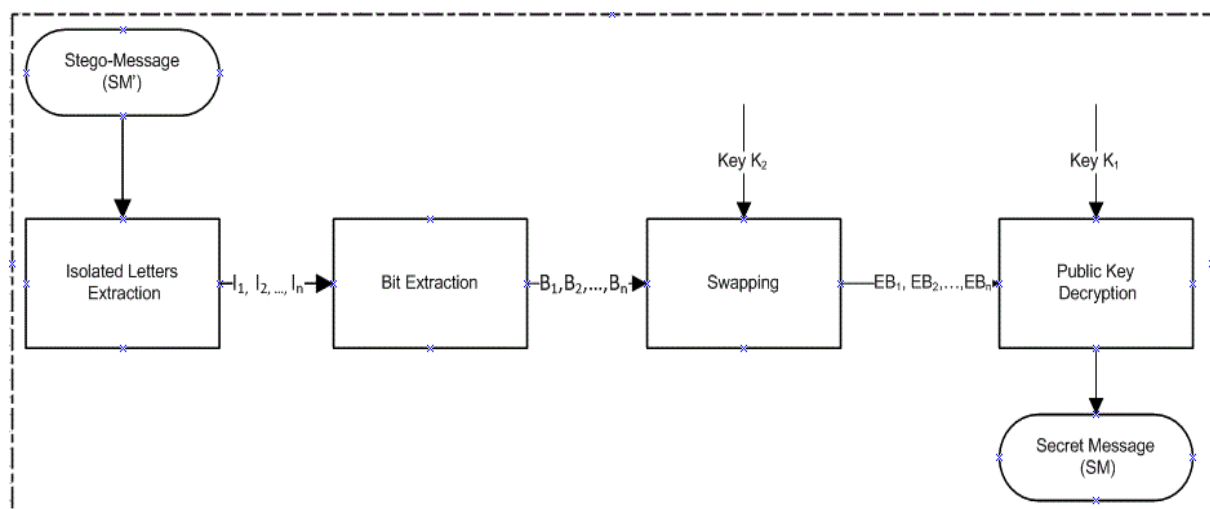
Stego-Message (SM')

Isolated Letters Extraction

$I_1, I_2, ..., I_n$

Bit Extraction

$B_1, B_2, ..., B_n$

Key $K_2$

Swapping

$EB_1, EB_2, ..., EB_n$

Key $K_1$

Public Key Decryption

Secret Message (SM)